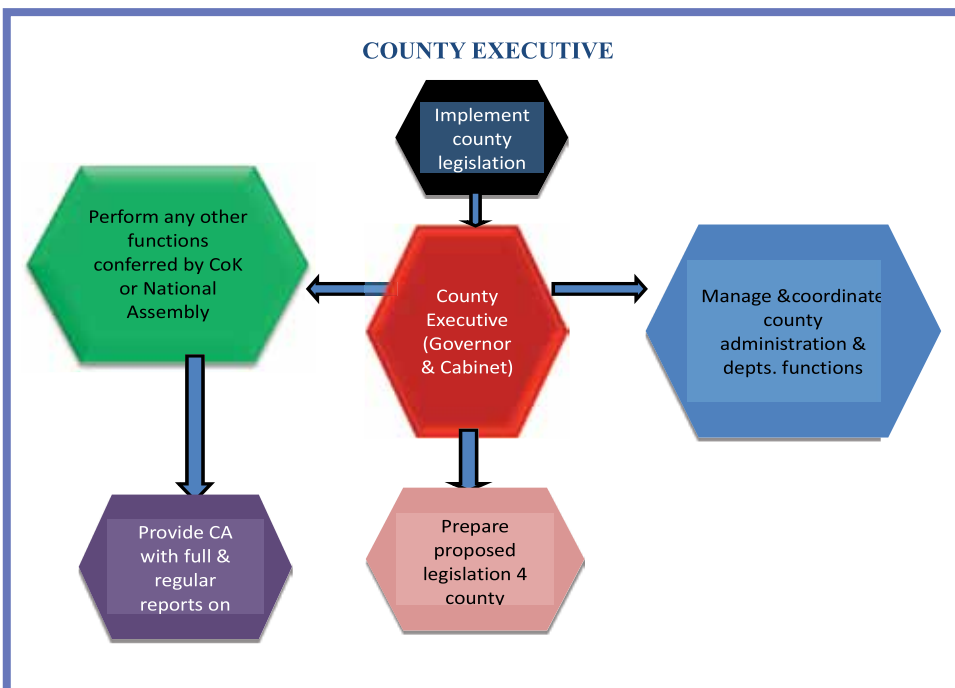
COUNTY EXECUTIVE

Implement county legislation

Perform any other functions conferred by CoK or National Assembly

County Executive (Governor & Cabinet)

Manage &coordinate county administration & depts. functions

Provide CA with full & regular reports on

Prepare proposed legislation 4 county